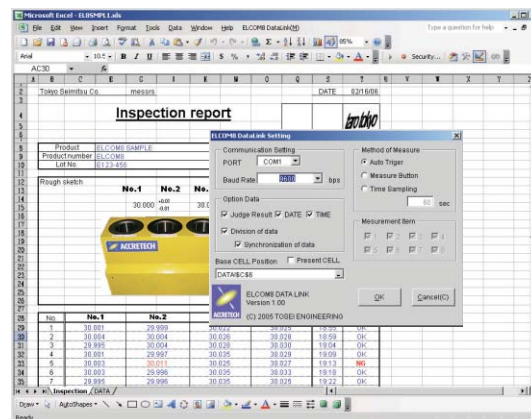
Microsoft Excel - ELBSMPL1.xls

File Edit View Insert Format Tools Data Window Help ELCOMB DataLink(M)

Type a question for help

Arial 10 B I U % 95%

Security...

AC30

A B C E G I K M O Q S T V W X Y

2 Tokyo Seimitsu Co. messrs DATE 02/16/06

4 Inspection report

tarotokyo

8 Product ELCOMB SAMPLE
9 Product number ELCOMB
10 Lot No. 0123-456

12 Rough sketch

14 No.1 No.2

16 30.000 $^{+0.01}_{-0.01}$

ACCRETECH

| No. | No.1 | No.2 | | | | |
|---|---|---|---|---|---|---|
| 1 | 30.001 | 29.999 | 30.022 | 30.029 | 19:07 | OK |
| 2 | 30.004 | 30.004 | 30.026 | 30.028 | 19:08 | OK |
| 3 | 29.995 | 30.004 | 30.028 | 30.030 | 19:04 | OK |
| 4 | 30.001 | 29.997 | 30.035 | 30.028 | 19:09 | OK |
| 5 | 30.003 | 30.011 | 30.025 | 30.027 | 19:13 | NG |
| 6 | 30.003 | 29.996 | 30.035 | 30.033 | 19:10 | OK |
| 7 | 29.995 | 29.996 | 30.035 | 30.025 | 19:12 | OK |

Inspection DATA

Draw AutoShapes

Ready

ELCOMB DataLink Setting

Communication Setting
PORT COM1
Baud Rate 9600 bps

Option Data
Judge Result DATE TIME
Division of data
Synchronization of data

Base CELL Position Present CELL
DATA!$C$8

ELCOMB DATA LINK
Version 1.00
(C) 2005 TOSEI ENGINEERING

ACCRETECH

Method of Measure
Auto Triger
Measure Button
Time Sampling
60 sec

Mesurement Item
1 2 3 4
5 6 7 8

OK Cancel(C)